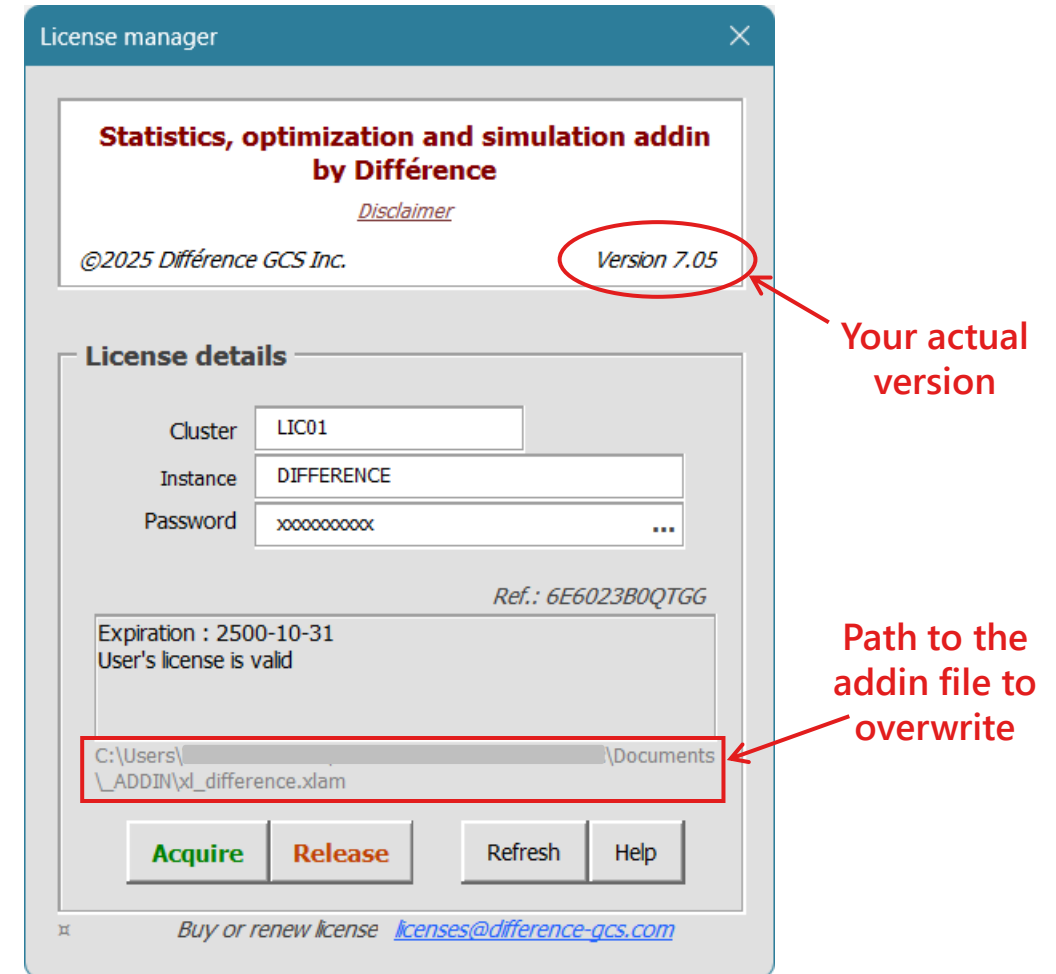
License manager

Statistics, optimization and simulation addin by Différence

Disclaimer

©2025 Différence GCS Inc.

Version 7.05

Your actual version

License details

Cluster LIC01

Instance DIFFERENCE

Password xxxxxxxxxx ...

Ref.: 6E6023B0QTGG

Expiration : 2500-10-31
User's license is valid

C:\Users\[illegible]\Documents\_ADDIN\xl_difference.xlam

Path to the addin file to overwrite

Acquire

Release

Refresh

Help

¤

Buy or renew license licenses@difference-gcs.com